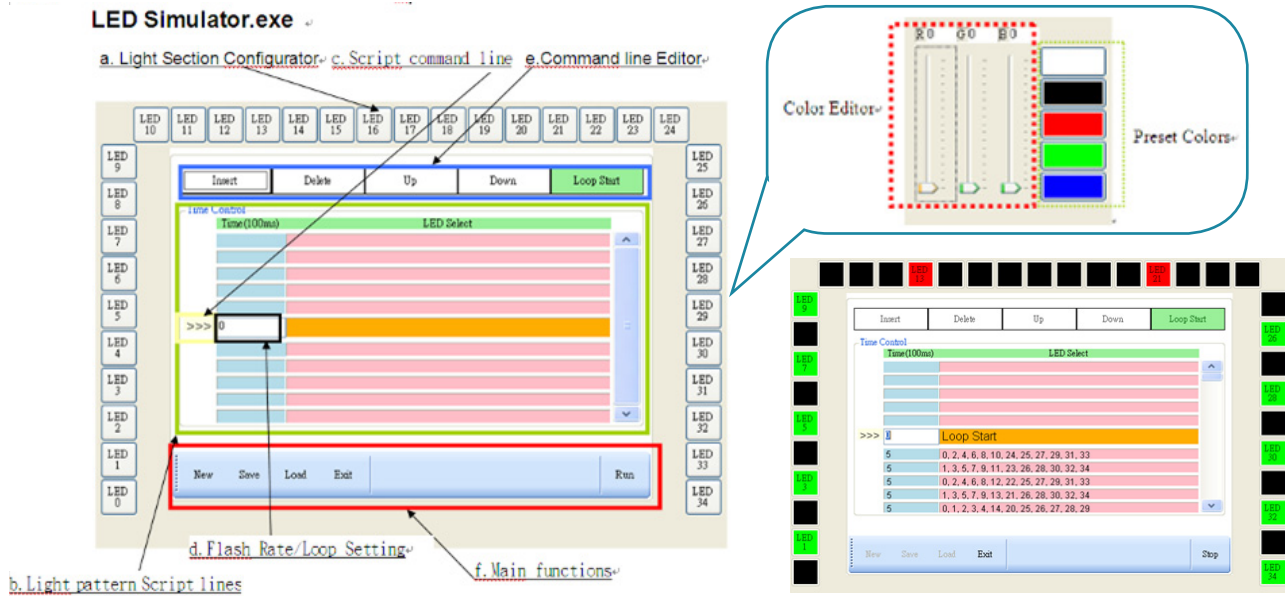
LED Simulator.exe

a. Light Section Configurator c. Script command line e.Command line Editor

LED 10 LED 11 LED 12 LED 13 LED 14 LED 15 LED 16 LED 17 LED 18 LED 19 LED 20 LED 21 LED 22 LED 23 LED 24

LED 9 LED 8 LED 7 LED 6 LED 5 LED 4 LED 3 LED 2 LED 1 LED 0

LED 25 LED 26 LED 27 LED 28 LED 29 LED 30 LED 31 LED 32 LED 33 LED 34

Insert Delete Up Down Loop Start

Time Control

Time(100ms) LED Select

>>> 0

New Save Load Exit Run

d. Flash Rate/Loop Setting

b. Light pattern Script lines

f. Main functions

Color Editor

R0 G0 B0

Preset Colors

LED 12 LED 21

LED 9 LED 7 LED 5 LED 3 LED 1

LED 26 LED 28 LED 30 LED 32 LED 34

Insert Delete Up Down Loop Start

Time Control

Time(100ms) LED Select

>>> 8 Loop Start

| 5 | 0, 2, 4, 6, 8, 10, 24, 25, 27, 29, 31, 33 |
|---|---|
| 5 | 1, 3, 5, 7, 9, 11, 23, 26, 28, 30, 32, 34 |
| 5 | 0, 2, 4, 6, 8, 12, 22, 25, 27, 29, 31, 33 |
| 5 | 1, 3, 5, 7, 9, 13, 21, 26, 28, 30, 32, 34 |
| 5 | 0, 1, 2, 3, 4, 14, 20, 25, 26, 27, 28, 29 |

New Save Load Exit Stop